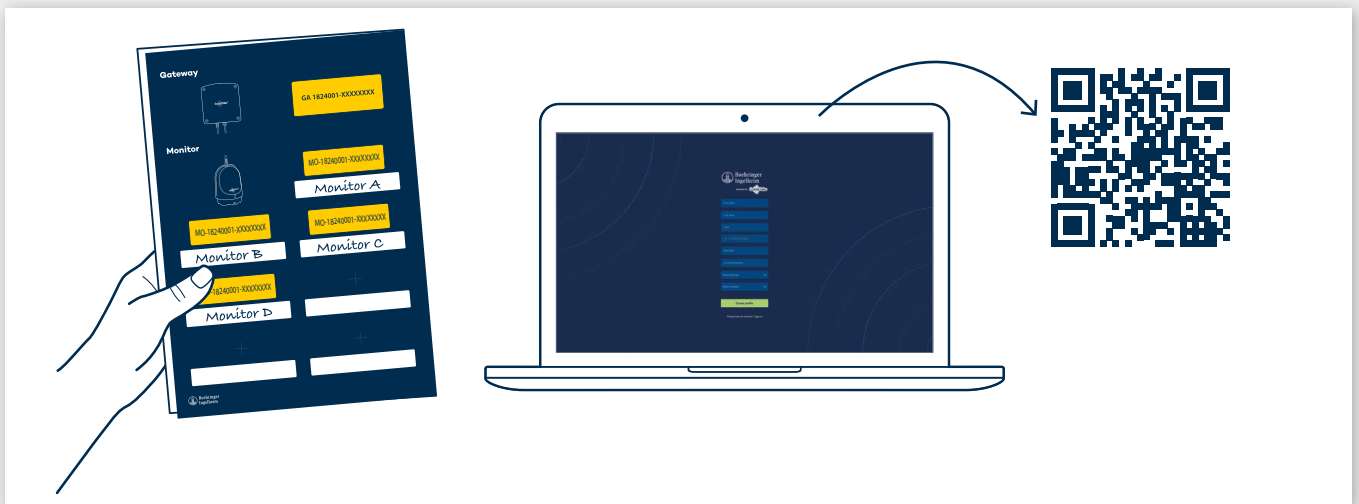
Gateway

GA 1824001-XXXXXXXX

Monitor

MO-18240001-XXXXXXXX

Monitor A

MO-18240001-XXXXXXXX

MO-18240001-XXXXXXXX

Monitor B

Monitor C

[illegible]18240001-XXXXXXXX

Monitor D

Boehringer Ingelheim

Boehringer Ingelheim

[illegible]

Create profile